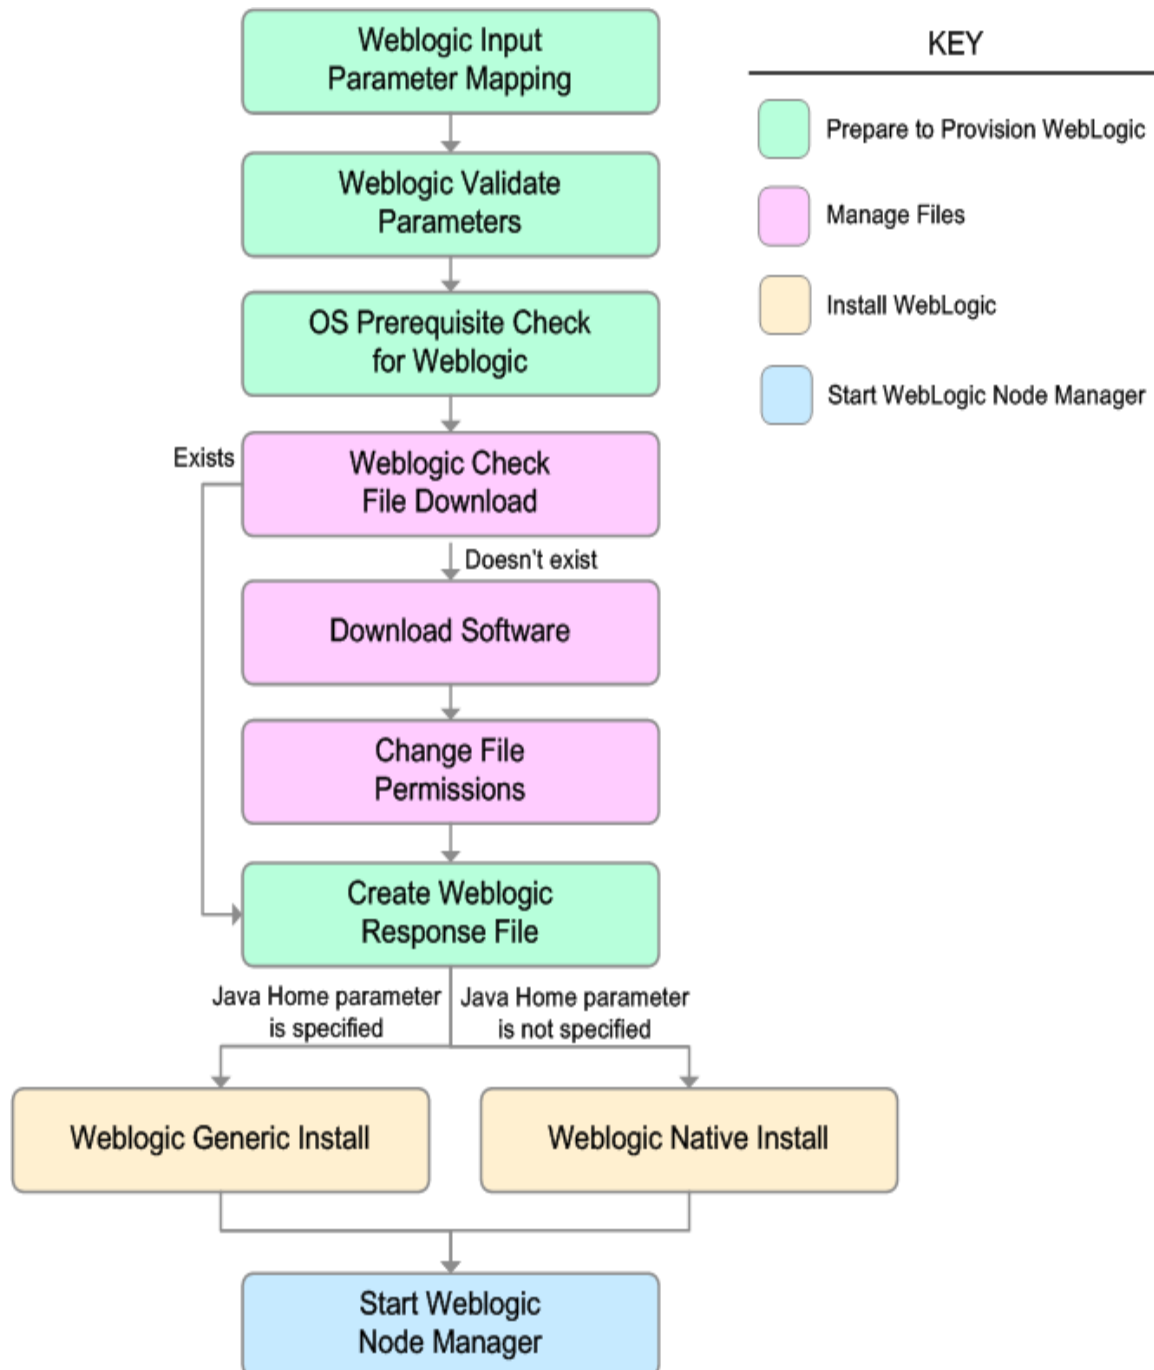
Weblogic Input Parameter Mapping

Weblogic Validate Parameters

OS Prerequisite Check for Weblogic

Exists

Weblogic Check File Download

Doesn't exist

Download Software

Change File Permissions

Create Weblogic Response File

Java Home parameter is specified

Java Home parameter is not specified

Weblogic Generic Install

Weblogic Native Install

Start Weblogic Node Manager

KEY

Prepare to Provision WebLogic

Manage Files

Install WebLogic

Start WebLogic Node Manager